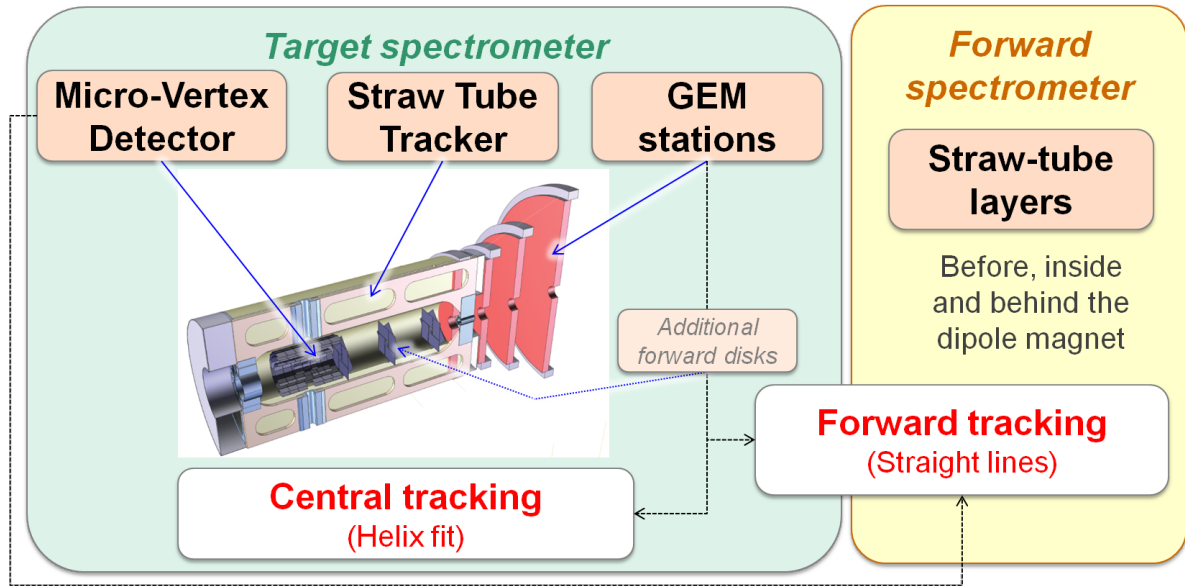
Target spectrometer

Micro-Vertex Detector

Straw Tube Tracker

GEM stations

Additional forward disks

Central tracking
(Helix fit)

Forward spectrometer

Straw-tube layers

Before, inside and behind the dipole magnet

Forward tracking
(Straight lines)